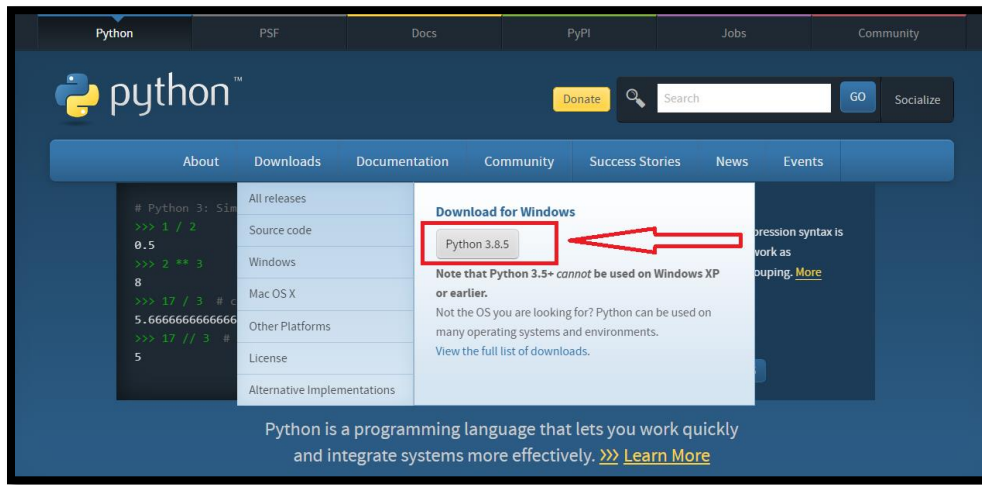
Python PSF Docs PyPI Jobs Community

python™

Donate Search GO Socialize

About Downloads Documentation Community Success Stories News Events

# Python 3: Sim
>>> 1 / 2
0.5
>>> 2 ** 3
8
>>> 17 / 3 # c
5.666666666666
>>> 17 // 3 #
5

All releases
Source code
Windows
Mac OS X
Other Platforms
License
Alternative Implementations

Download for Windows

Python 3.8.5

Note that Python 3.5+ *cannot* be used on Windows XP or earlier.

Not the OS you are looking for? Python can be used on many operating systems and environments.

View the full list of downloads.

pression syntax is
work as
ouping. More

Python is a programming language that lets you work quickly and integrate systems more effectively. >>> Learn More